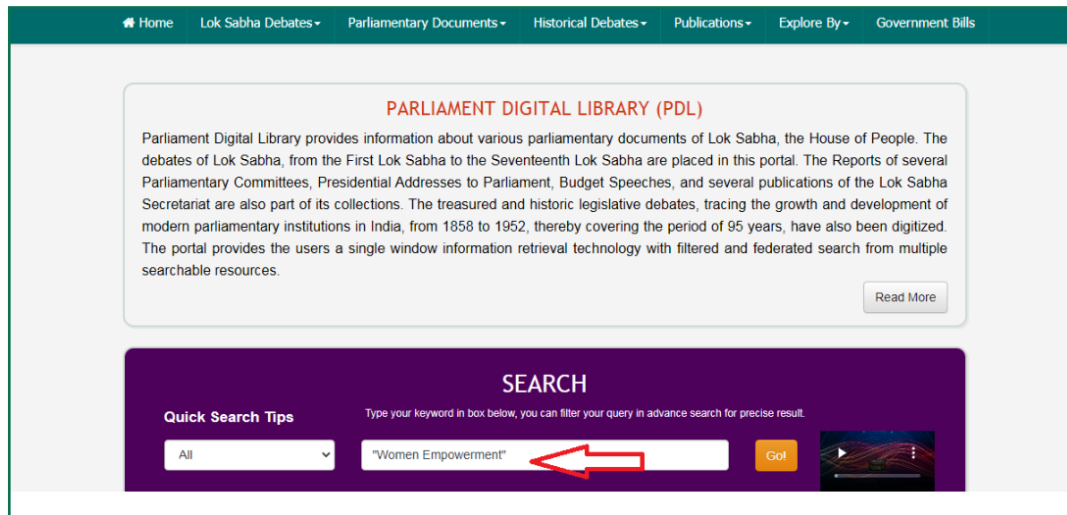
Home Lok Sabha Debates Parliamentary Documents Historical Debates Publications Explore By Government Bills

PARLIAMENT DIGITAL LIBRARY (PDL)

Parliament Digital Library provides information about various parliamentary documents of Lok Sabha, the House of People. The debates of Lok Sabha, from the First Lok Sabha to the Seventeenth Lok Sabha are placed in this portal. The Reports of several Parliamentary Committees, Presidential Addresses to Parliament, Budget Speeches, and several publications of the Lok Sabha Secretariat are also part of its collections. The treasured and historic legislative debates, tracing the growth and development of modern parliamentary institutions in India, from 1858 to 1952, thereby covering the period of 95 years, have also been digitized. The portal provides the users a single window information retrieval technology with filtered and federated search from multiple searchable resources.

Read More

SEARCH

Quick Search Tips

Type your keyword in box below, you can filter your query in advance search for precise result.

All

"Women Empowerment"

Go!